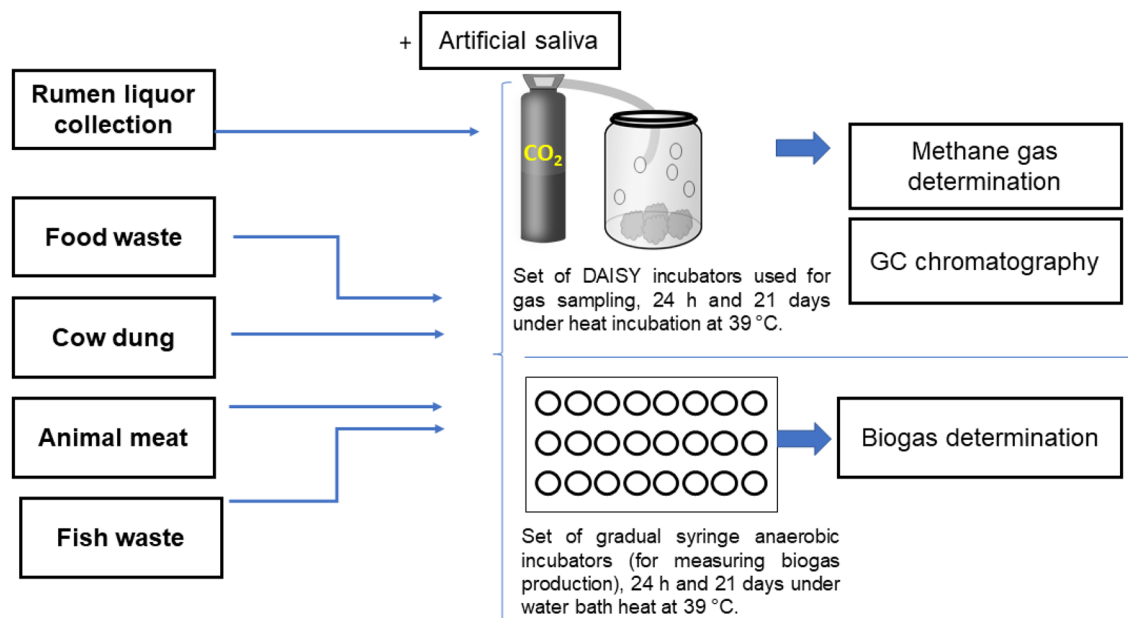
+ Artificial saliva

Rumen liquor collection

Food waste

Cow dung

Animal meat

Fish waste

$CO_2$

Set of DAISY incubators used for gas sampling, 24 h and 21 days under heat incubation at 39 °C.

Methane gas determination

GC chromatography

Set of gradual syringe anaerobic incubators (for measuring biogas production), 24 h and 21 days under water bath heat at 39 °C.

Biogas determination